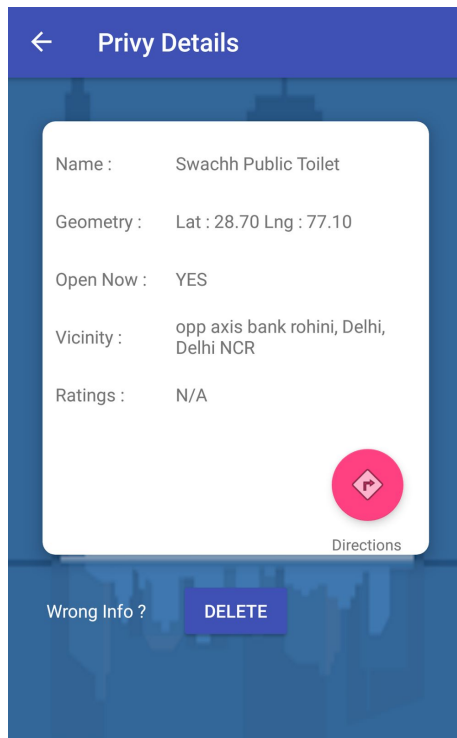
Privy Details

| | |
|---|---|
| Name : | Swachh Public Toilet |
| Geometry : | Lat : 28.70 Lng : 77.10 |
| Open Now : | YES |
| Vicinity : | opp axis bank rohini, Delhi, Delhi NCR |
| Ratings : | N/A |

Directions

Wrong Info ? DELETE